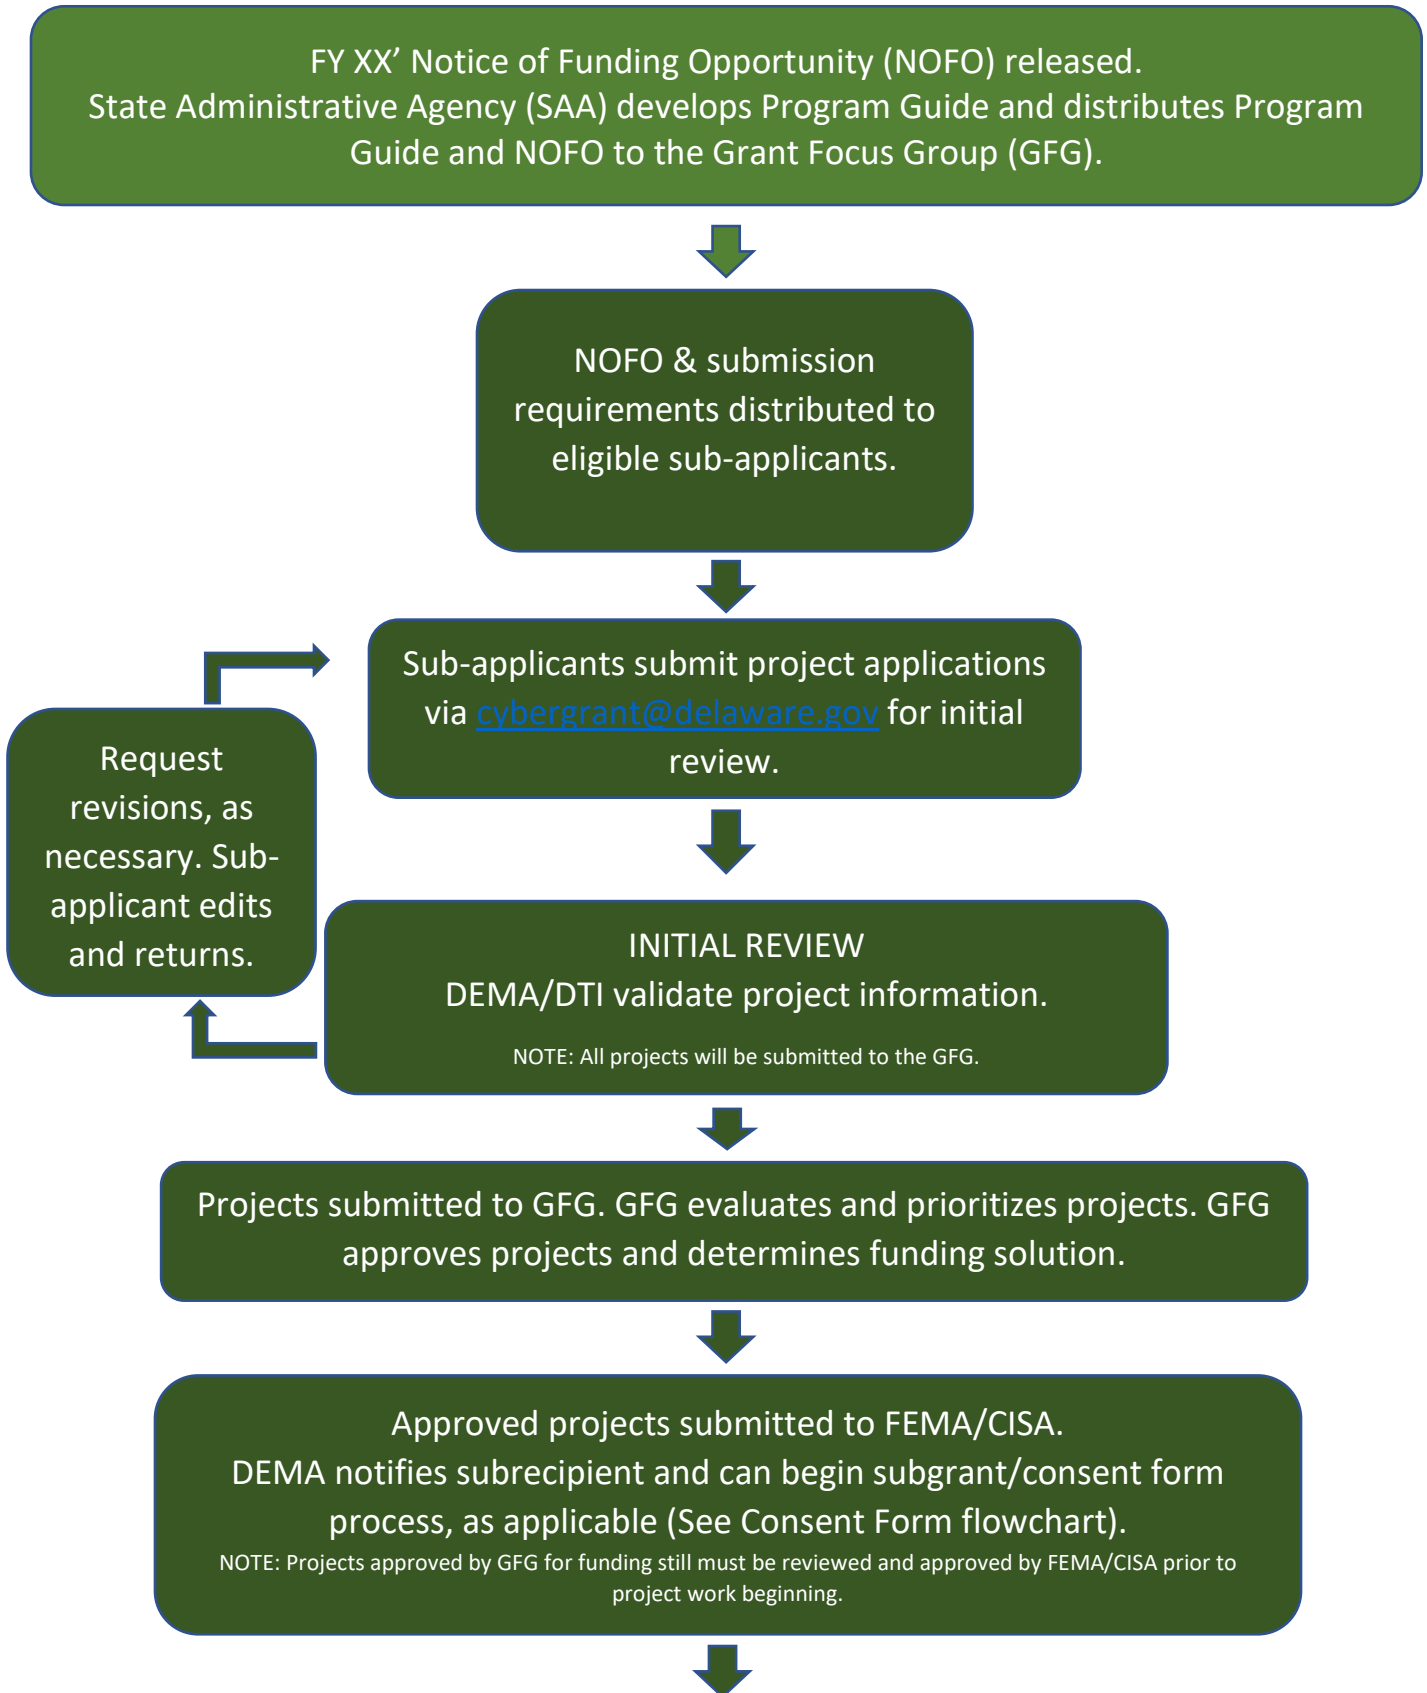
FY XX' Notice of Funding Opportunity (NOFO) released.
State Administrative Agency (SAA) develops Program Guide and distributes Program Guide and NOFO to the Grant Focus Group (GFG).

NOFO & submission requirements distributed to eligible sub-applicants.

Sub-applicants submit project applications via cybergrant@delaware.gov for initial review.

Request revisions, as necessary. Sub-applicant edits and returns.

INITIAL REVIEW
DEMA/DTI validate project information.
NOTE: All projects will be submitted to the GFG.

Projects submitted to GFG. GFG evaluates and prioritizes projects. GFG approves projects and determines funding solution.

Approved projects submitted to FEMA/CISA.
DEMA notifies subrecipient and can begin subgrant/consent form process, as applicable (See Consent Form flowchart).
NOTE: Projects approved by GFG for funding still must be reviewed and approved by FEMA/CISA prior to project work beginning.